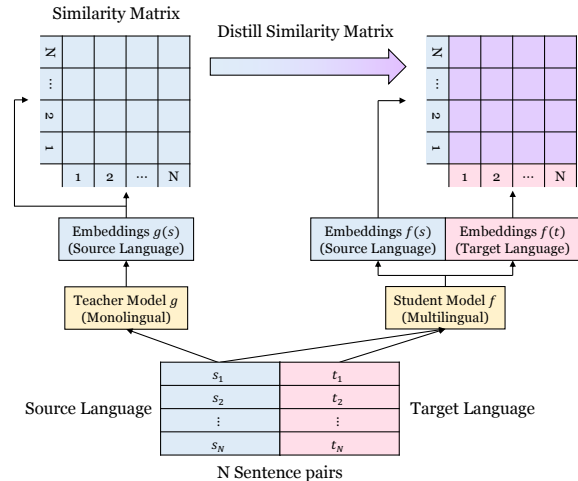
Similarity Matrix

Distill Similarity Matrix

N
⋯
2
1

1 2 ⋯ N

N
⋯
2
1

1 2 ⋯ N

Embeddings $g(s)$ (Source Language)

Embeddings $f(s)$ (Source Language)

Embeddings $f(t)$ (Target Language)

Teacher Model $g$ (Monolingual)

Student Model $f$ (Multilingual)

| | |
|---|---|
| $s_1$ | $t_1$ |
| $s_2$ | $t_2$ |
| ⋮ | ⋮ |
| $s_N$ | $t_N$ |

Source Language

Target Language

N Sentence pairs